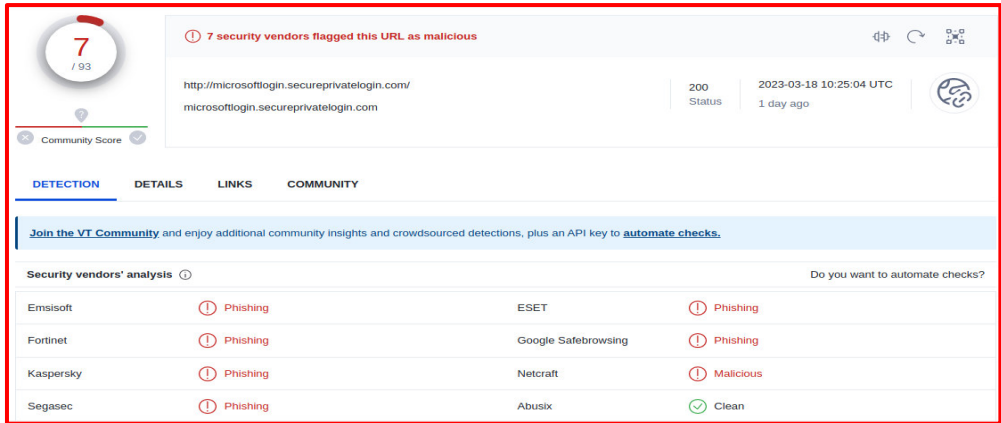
7
/ 93

?

Community Score

7 security vendors flagged this URL as malicious

http://microsoftlogin.secureprivatelogin.com/

microsoftlogin.secureprivatelogin.com

200
Status

2023-03-18 10:25:04 UTC
1 day ago

DETECTION DETAILS LINKS COMMUNITY

Join the VT Community and enjoy additional community insights and crowdsourced detections, plus an API key to automate checks.

Security vendors' analysis

Do you want to automate checks?

| | | | |
|---|---|---|---|
| Emsisoft | Phishing | ESET | Phishing |
| Fortinet | Phishing | Google Safebrowsing | Phishing |
| Kaspersky | Phishing | Netcraft | Malicious |
| Segasec | Phishing | Abusix | Clean |